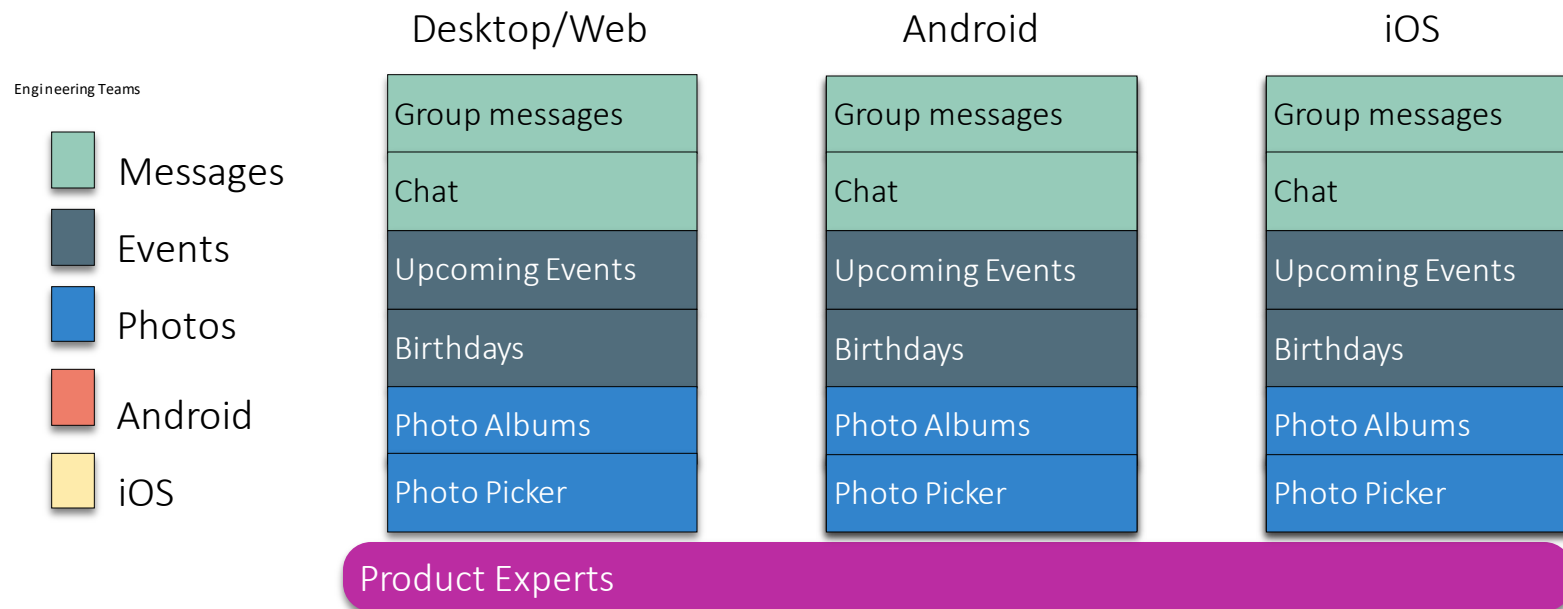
Engineering Teams

Messages

Events

Photos

Android

iOS

Desktop/Web

Group messages

Chat

Upcoming Events

Birthdays

Photo Albums

Photo Picker

Android

Group messages

Chat

Upcoming Events

Birthdays

Photo Albums

Photo Picker

iOS

Group messages

Chat

Upcoming Events

Birthdays

Photo Albums

Photo Picker

Product Experts